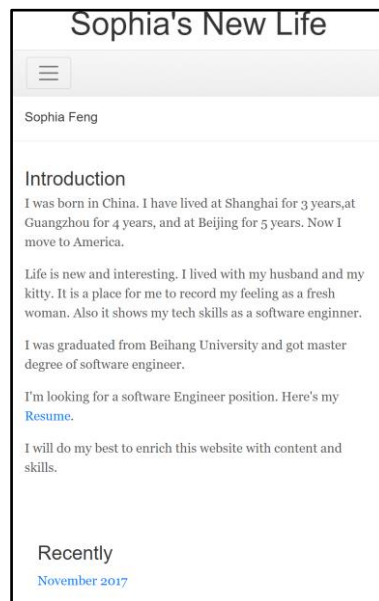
Sophia's New Life

Sophia Feng

Introduction

I was born in China. I have lived at Shanghai for 3 years,at Guangzhou for 4 years, and at Beijing for 5 years. Now I move to America.

Life is new and interesting. I lived with my husband and my kitty. It is a place for me to record my feeling as a fresh woman. Also it shows my tech skills as a software enginner.

I was graduated from Beihang University and got master degree of software engineer.

I'm looking for a software Engineer position. Here's my Resume.

I will do my best to enrich this website with content and skills.

Recently

November 2017